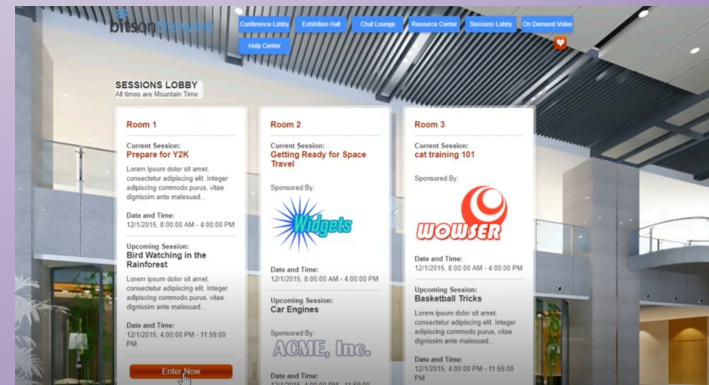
bitsonthewire

Conference Lobby | Exhibition Hall | Chat Lounge | Resource Center | Sessions Lobby | On Demand Video | Help Center

SESSIONS LOBBY
All times are Mountain Time

Room 1

Current Session:
Prepare for Y2K

Lorem ipsum dolor sit amet, consectetur adipiscing elit. Integer adipiscing commodo purus, vitae dignissim ante malesuad...

Date and Time:
12/1/2015, 8:00:00 AM - 4:00:00 PM

Upcoming Session:
Bird Watching in the Rainforest

Lorem ipsum dolor sit amet, consectetur adipiscing elit. Integer adipiscing commodo purus, vitae dignissim ante malesuad...

Date and Time:
12/1/2015, 4:00:00 PM - 11:59:00 PM

Enter Now

Room 2

Current Session:
Getting Ready for Space Travel

Sponsored By:

Widgets

Date and Time:
12/1/2015, 8:00:00 AM - 4:00:00 PM

Upcoming Session:
Car Engines

Sponsored By:

ACME, Inc.

Date and Time:
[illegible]

Room 3

Current Session:
cat training 101

Sponsored By:

WOWSER

Date and Time:
12/1/2015, 8:00:00 AM - 4:00:00 PM

Upcoming Session:
Basketball Tricks

Lorem ipsum dolor sit amet, consectetur adipiscing elit. Integer adipiscing commodo purus, vitae dignissim ante malesuad...

Date and Time:
12/1/2015, 4:00:00 PM - 11:59:00 PM